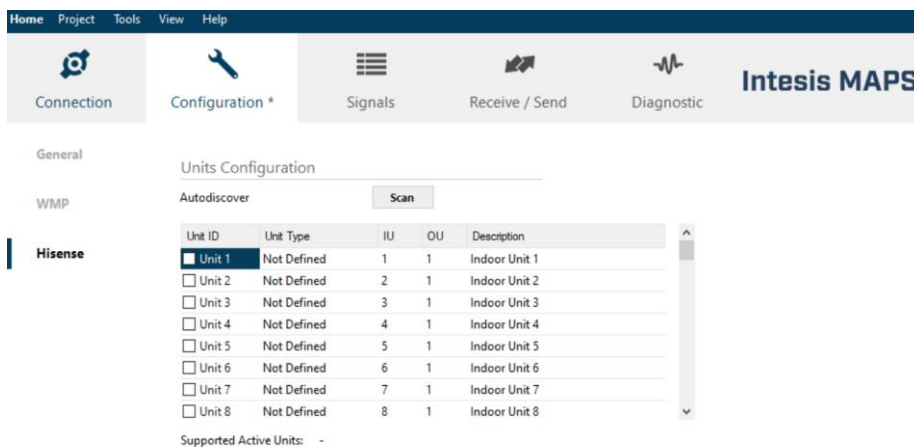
Home Project Tools View Help

Connection Configuration * Signals Receive / Send Diagnostic

Intesis MAPS

General

WMP

Hisense

Units Configuration

Autodiscover

Scan

| Unit ID | Unit Type | IU | OU | Description |
|---|---|---|---|---|
| Unit 1 | Not Defined | 1 | 1 | Indoor Unit 1 |
| Unit 2 | Not Defined | 2 | 1 | Indoor Unit 2 |
| Unit 3 | Not Defined | 3 | 1 | Indoor Unit 3 |
| Unit 4 | Not Defined | 4 | 1 | Indoor Unit 4 |
| Unit 5 | Not Defined | 5 | 1 | Indoor Unit 5 |
| Unit 6 | Not Defined | 6 | 1 | Indoor Unit 6 |
| Unit 7 | Not Defined | 7 | 1 | Indoor Unit 7 |
| Unit 8 | Not Defined | 8 | 1 | Indoor Unit 8 |

Supported Active Units: -